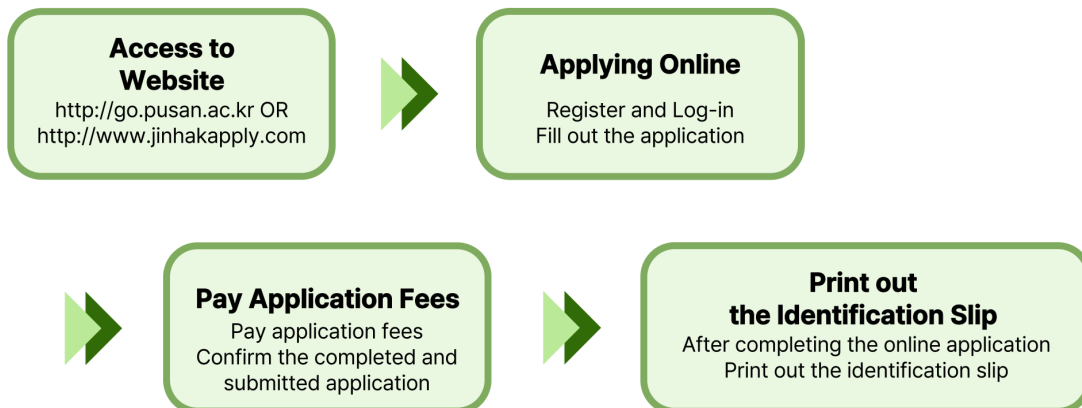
Access to Website
http://go.pusan.ac.kr OR
http://www.jinhakapply.com

Applying Online
Register and Log-in
Fill out the application

Pay Application Fees
Pay application fees
Confirm the completed and submitted application

Print out the Identification Slip
After completing the online application
Print out the identification slip